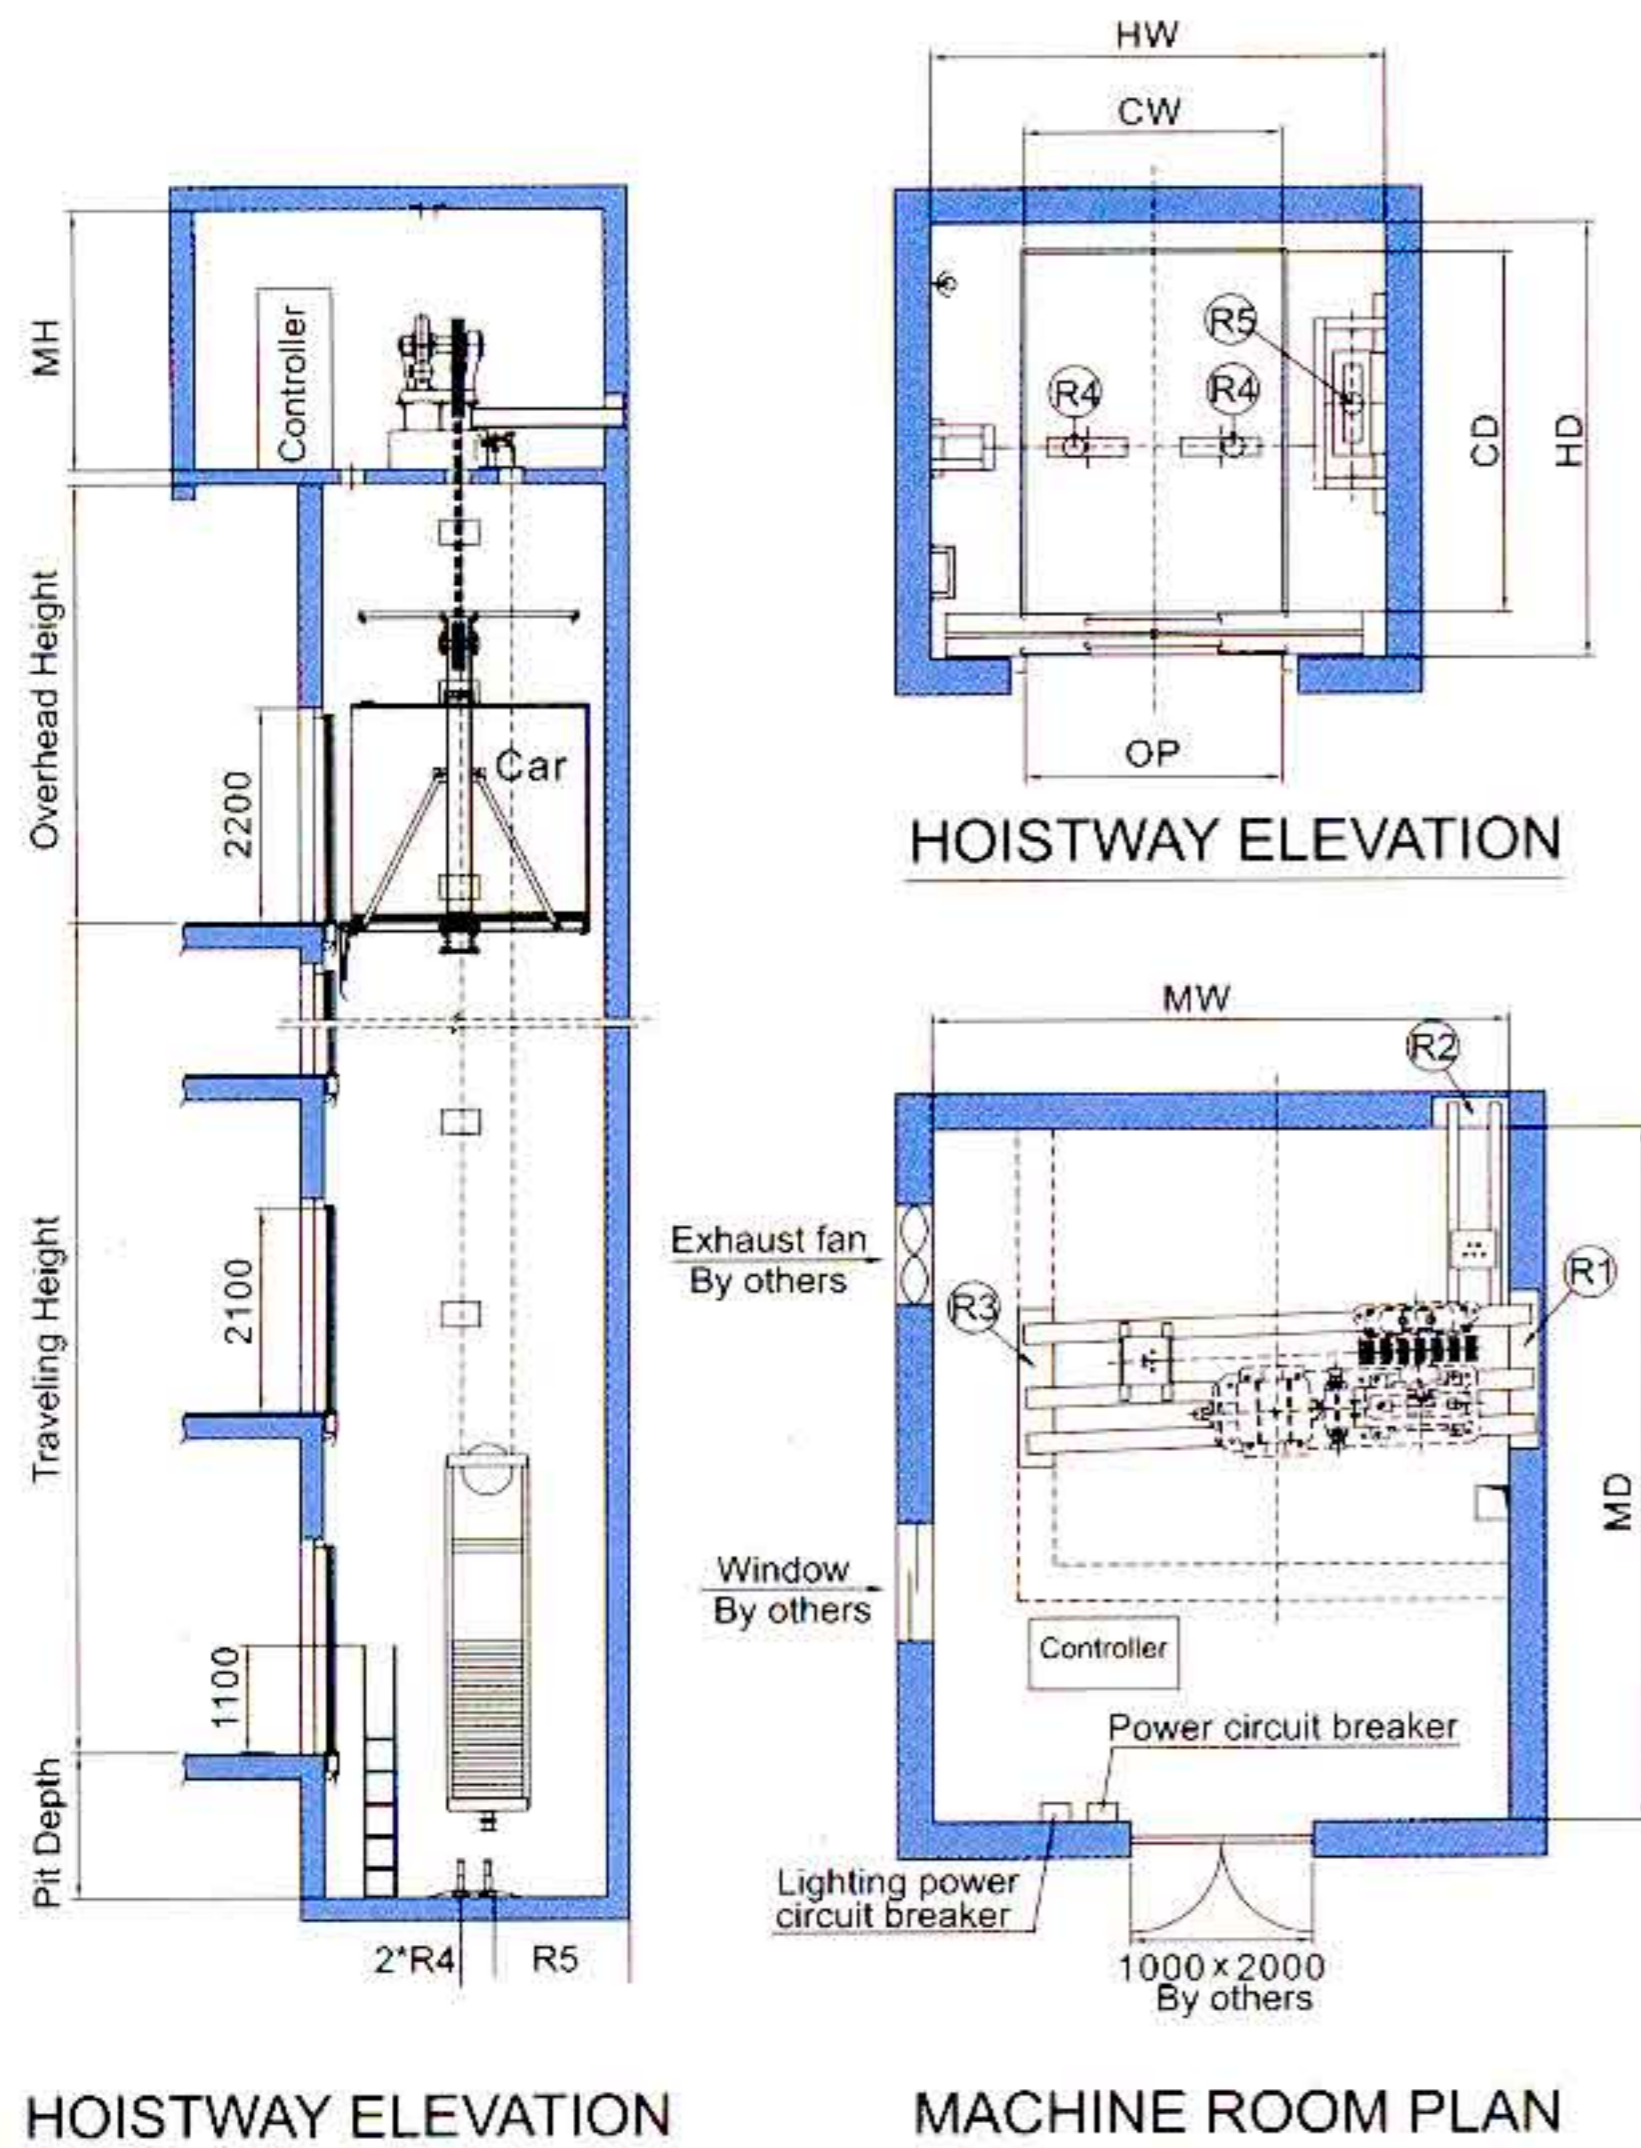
MH

Controller

Overhead Height

2200

Car

Traveling Height

2100

1100

Pit Depth

2*R4

R5

HOISTWAY ELEVATION

HW

CW

R5

R4

R4

CD

HD

OP

HOISTWAY ELEVATION

MW

R2

Exhaust fan
By others

R3

R1

MD

Window
By others

Controller

Power circuit breaker

Lighting power
circuit breaker

1000×2000
By others

MACHINE ROOM PLAN